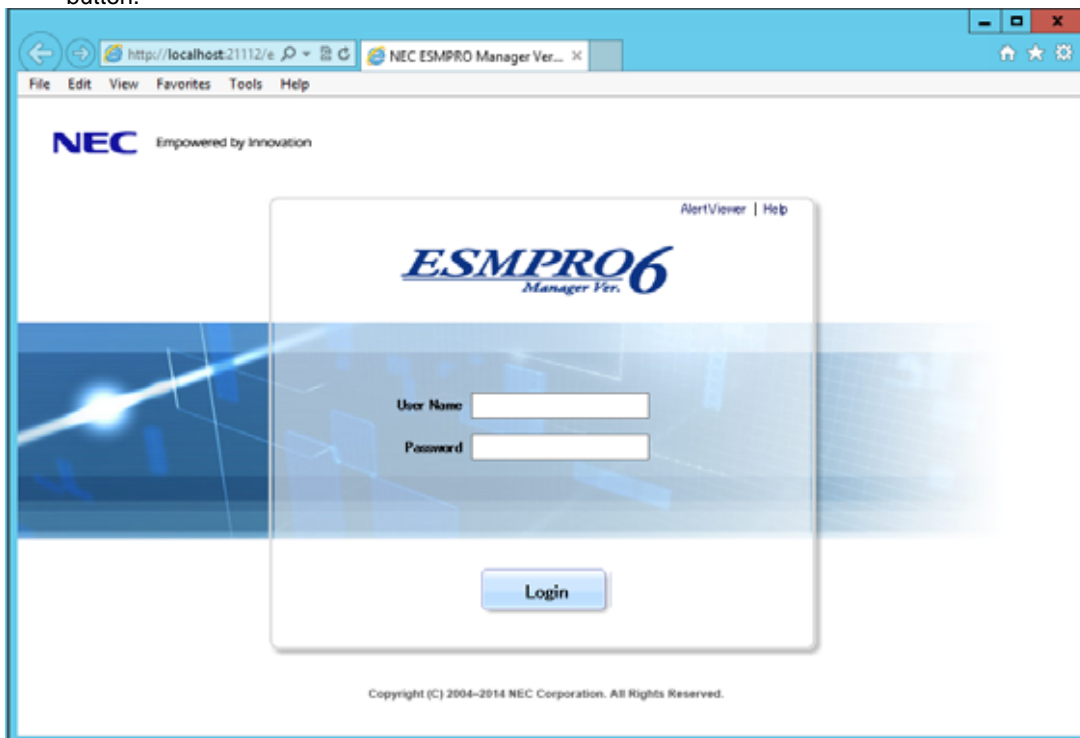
button.

http://localhost:21112/e
NEC ESMPRO Manager Ver...

File Edit View Favorites Tools Help

NEC Empowered by Innovation

AlertViewer | Help

ESMPRO Manager Ver. 6

User Name

Password

Login

Copyright (C) 2004-2014 NEC Corporation. All Rights Reserved.